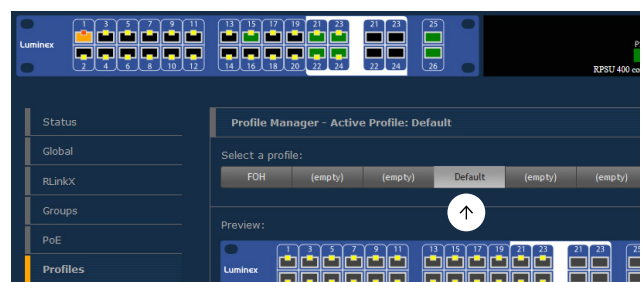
Luminex
1 3 5 7 9 11
2 4 6 8 10 12
13 15 17 19 21 23
14 16 18 20 22 24
21 23
22 24
25
26
RPSU 400 co

Status
Global
RLinkX
Groups
PoE
Profiles

Profile Manager - Active Profile: Default

Select a profile:

FOH (empty) (empty) Default (empty) (empty)

Preview:

Luminex
1 3 5 7 9 11
13 15 17 19 21 23
21 23